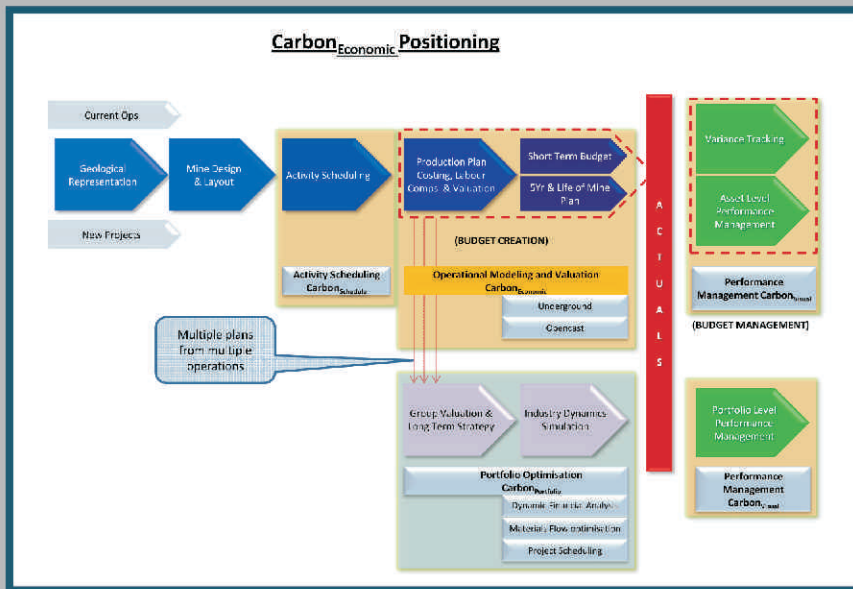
Carbon$_{Economic}$ Positioning

Current Ops

Geological Representation

Mine Design & Layout

New Projects

Activity Scheduling

Activity Scheduling Carbon$_{Schedule}$

Production Plan Costing, Labour Comps. & Valuation

Short Term Budget

5Yr & Life of Mine Plan

(BUDGET CREATION)

Operational Modeling and Valuation Carbon$_{Economic}$

Underground

Opencast

Multiple plans from multiple operations

A C T U A L S

Variance Tracking

Asset Level Performance Management

Performance Management Carbon$_{Visual}$

(BUDGET MANAGEMENT)

Group Valuation & Long Term Strategy

Industry Dynamics Simulation

Portfolio Optimisation Carbon$_{Portfolio}$

Dynamic Financial Analysis

Material Flow optimisation

Project Scheduling

Portfolio Level Performance Management

Performance Management Carbon$_{Visual}$